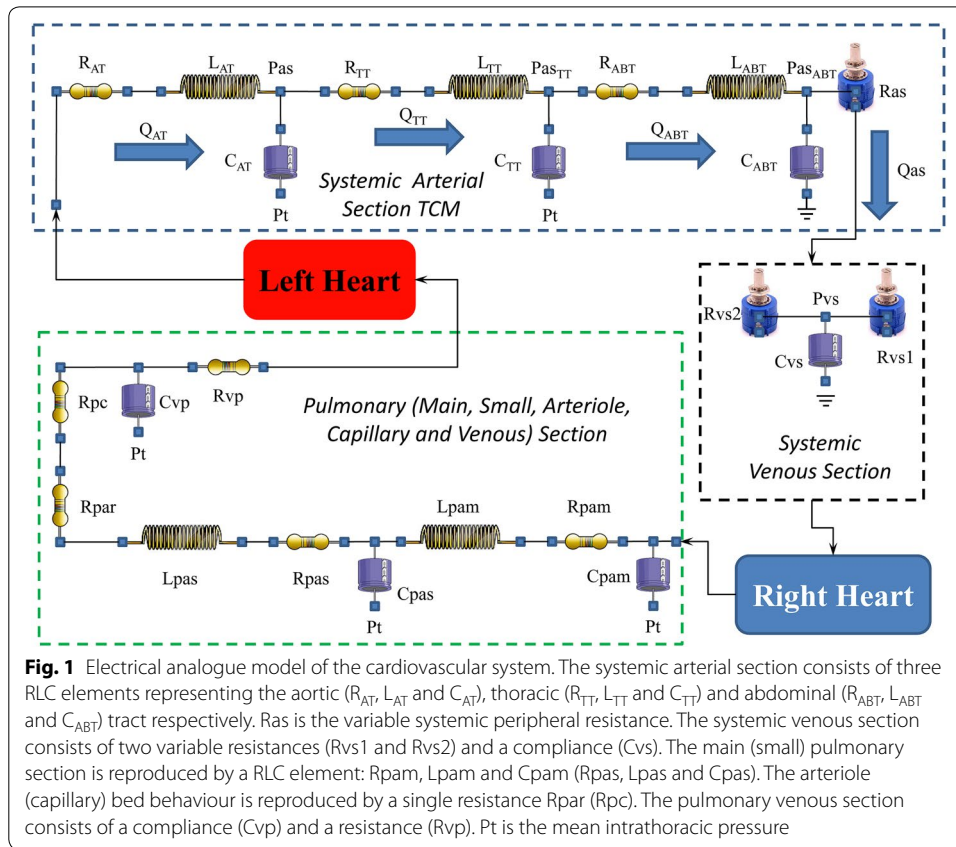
$R_{AT}$ $L_{AT}$ Pas $R_{TT}$ $L_{TT}$ $Pas_{TT}$ $R_{ABT}$ $L_{ABT}$ $Pas_{ABT}$ Ras

$Q_{AT}$ $C_{AT}$ $Q_{TT}$ $C_{TT}$ $Q_{ABT}$ $C_{ABT}$ Qas

Pt Pt

Systemic Arterial Section TCM

Left Heart

Rvs2 Pvs Rvs1

Cvs

Rpc Cvp Rvp

Pt

Pulmonary (Main, Small, Arteriole, Capillary and Venous) Section

Systemic Venous Section

Rpar Lpam Rpam

Lpas Rpas Cpas Cpam

Pt Pt

Right Heart

**Fig. 1** Electrical analogue model of the cardiovascular system. The systemic arterial section consists of three RLC elements representing the aortic ($R_{AT}$, $L_{AT}$ and $C_{AT}$), thoracic ($R_{TT}$, $L_{TT}$ and $C_{TT}$) and abdominal ($R_{ABT}$, $L_{ABT}$ and $C_{ABT}$) tract respectively. Ras is the variable systemic peripheral resistance. The systemic venous section consists of two variable resistances (Rvs1 and Rvs2) and a compliance (Cvs). The main (small) pulmonary section is reproduced by a RLC element: Rpam, Lpam and Cpam (Rpas, Lpas and Cpas). The arteriole (capillary) bed behaviour is reproduced by a single resistance Rpar (Rpc). The pulmonary venous section consists of a compliance (Cvp) and a resistance (Rvp). Pt is the mean intrathoracic pressure